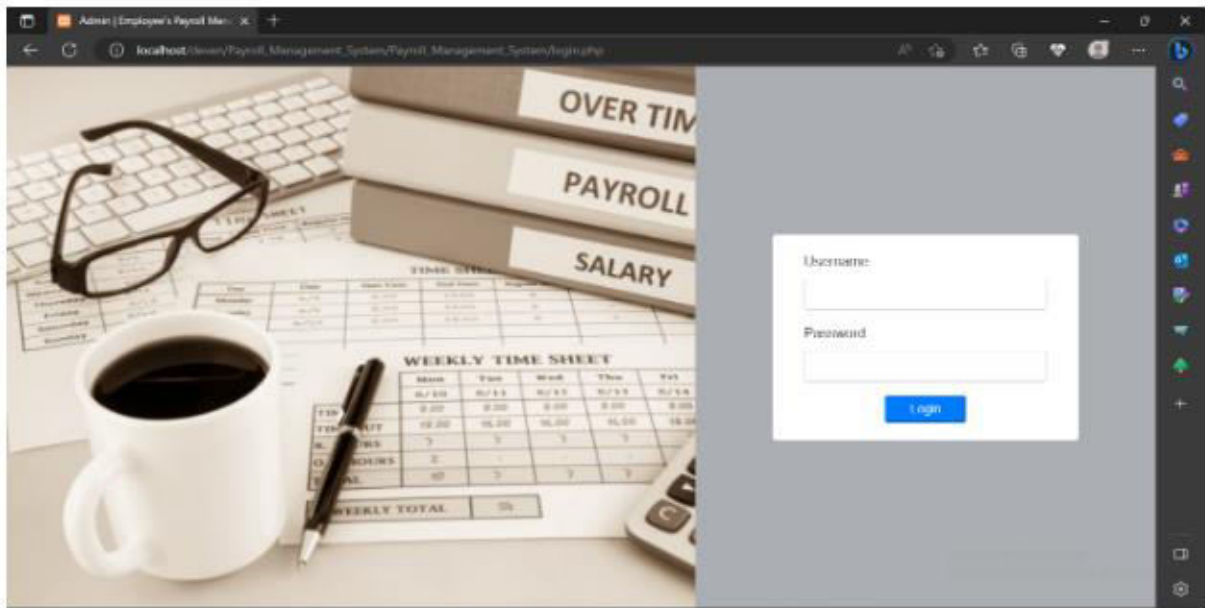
Admin | Employee's Payroll Man

localhost/deven/Payroll_Management_System/Payroll_Management_System/login.php

OVER TIM

PAYROLL

SALARY

TIME SHEET

WEEKLY TIME SHEET

WEEKLY TOTAL

Username

Password

Login